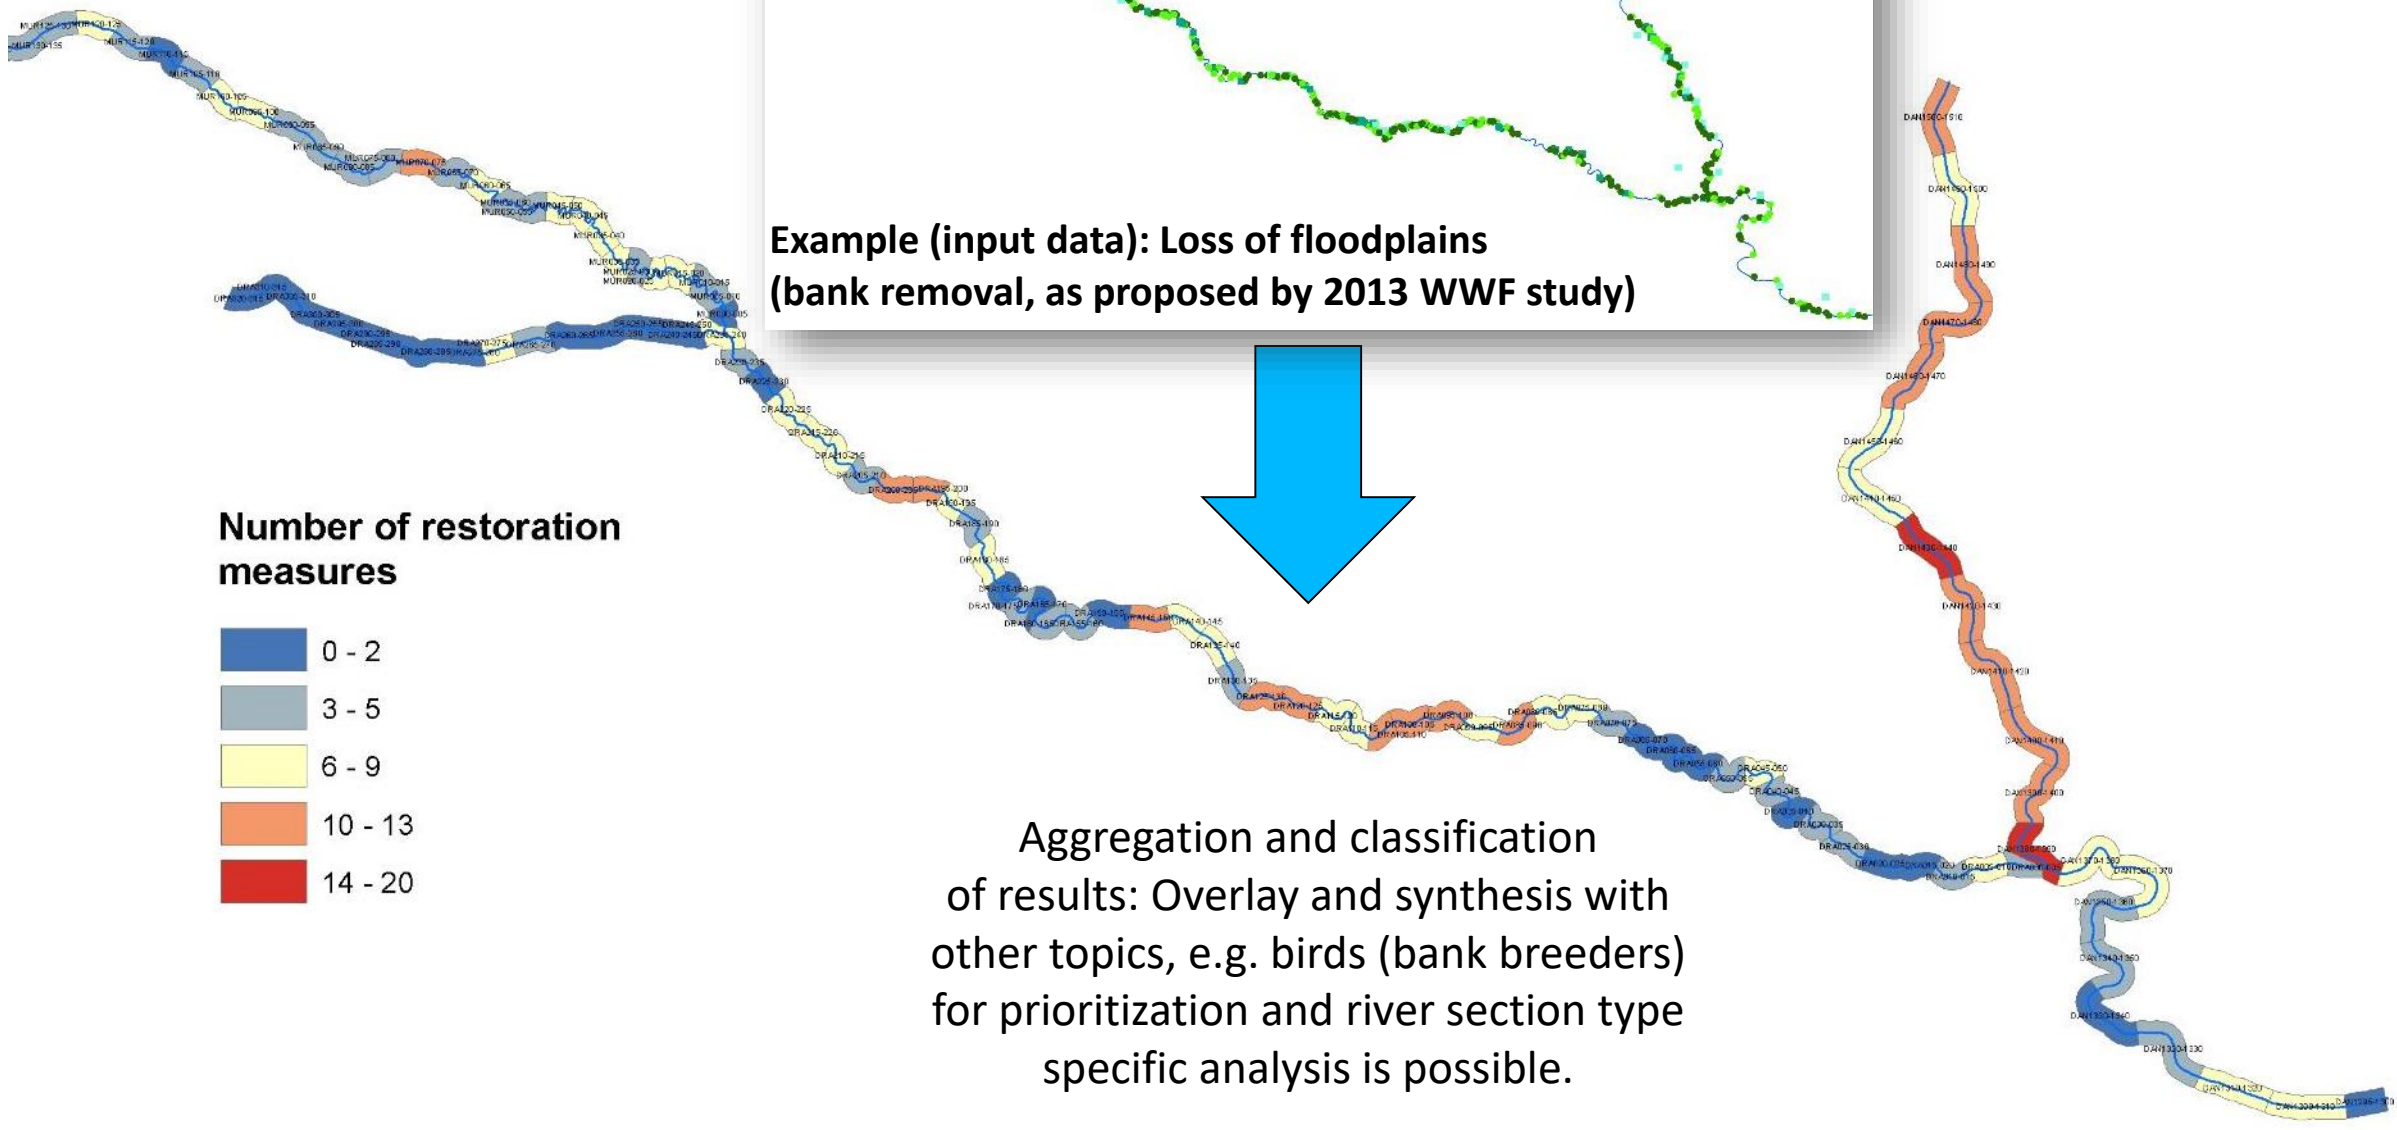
Example (input data): Loss of floodplains
(bank removal, as proposed by 2013 WWF study)

Number of restoration measures

0 - 2
3 - 5
6 - 9
10 - 13
14 - 20

Aggregation and classification of results: Overlay and synthesis with other topics, e.g. birds (bank breeders) for prioritization and river section type specific analysis is possible.